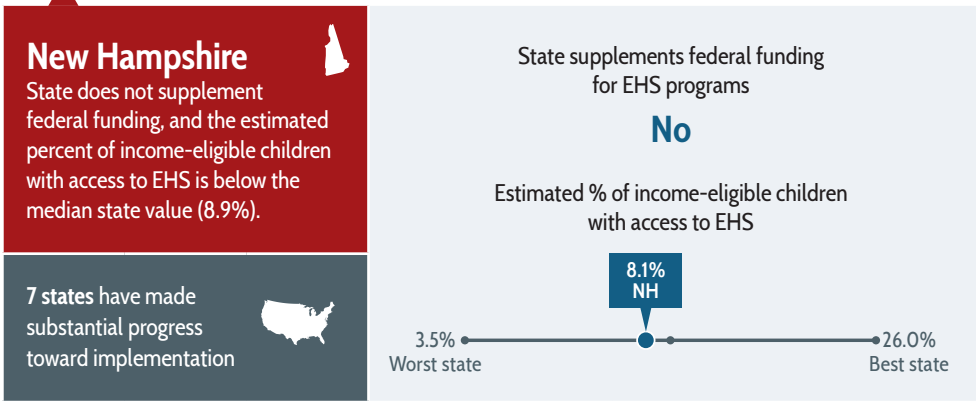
New Hampshire
State does not supplement federal funding, and the estimated percent of income-eligible children with access to EHS is below the median state value (8.9%).

7 states have made substantial progress toward implementation

State supplements federal funding for EHS programs

No

Estimated % of income-eligible children with access to EHS

8.1%
NH

3.5%
Worst state

26.0%
Best state